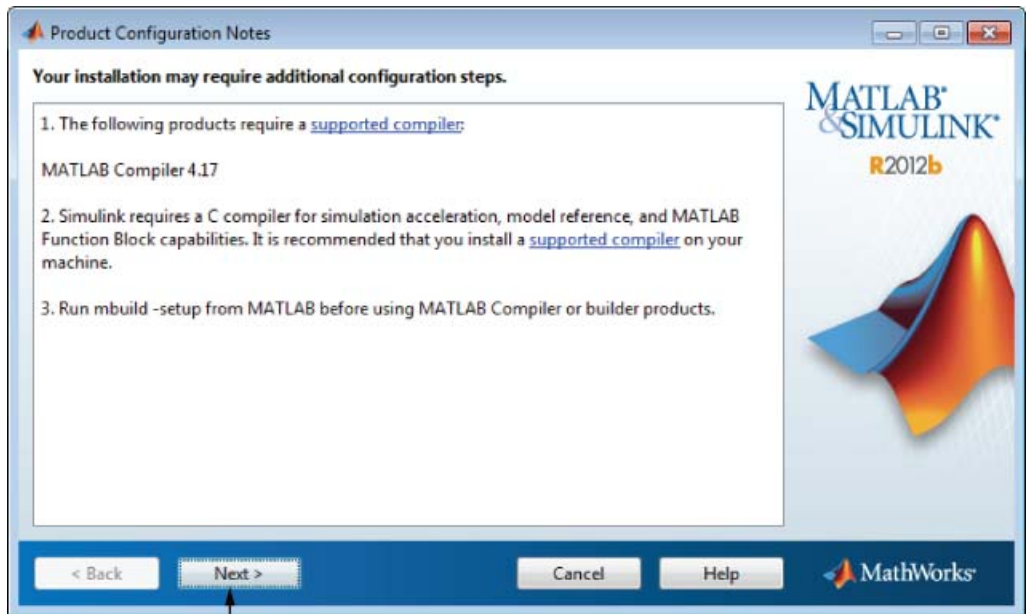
Product Configuration Notes

Your installation may require additional configuration steps.

1. The following products require a supported compiler:

MATLAB Compiler 4.17

2. Simulink requires a C compiler for simulation acceleration, model reference, and MATLAB Function Block capabilities. It is recommended that you install a supported compiler on your machine.

3. Run mbuild -setup from MATLAB before using MATLAB Compiler or builder products.

MATLAB® &SIMULINK®
R2012b

< Back
Next >
Cancel
Help
MathWorks®